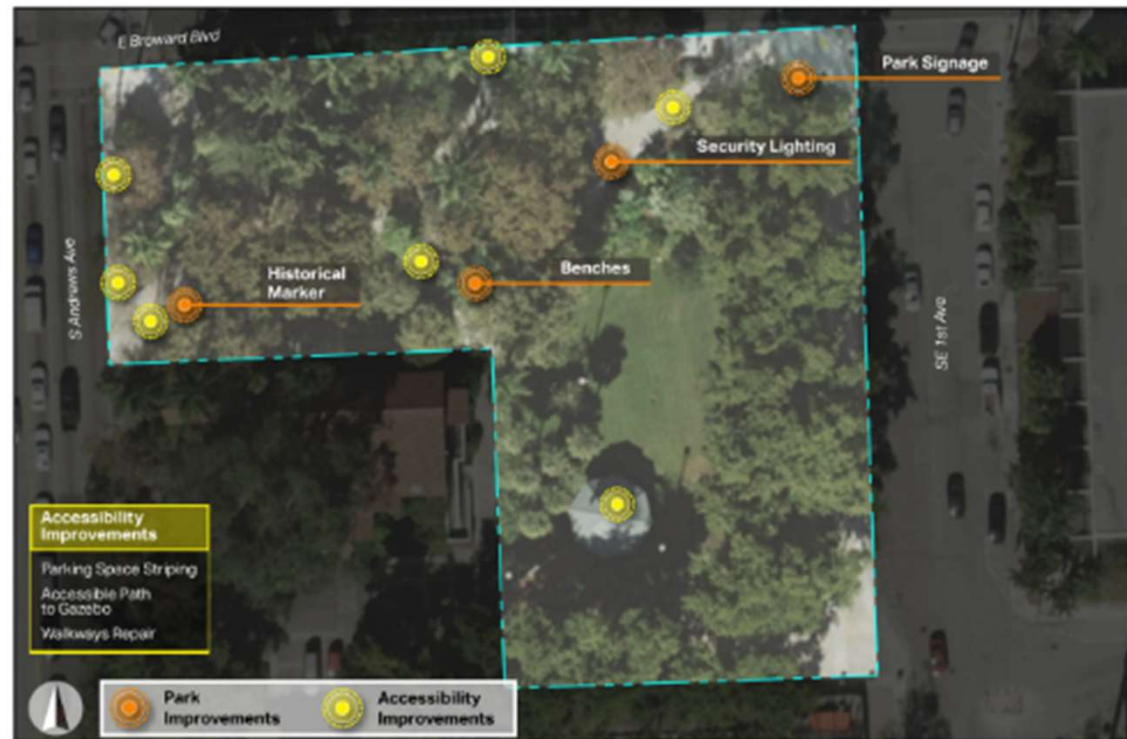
E Broward Blvd

Park Signage

Security Lighting

S Andrews Ave

Historical Marker

Benches

SE 1st Ave

Accessibility Improvements

Parking Space Striping

Accessible Path to Gazebo

Walkways Repair

Park Improvements

Accessibility Improvements